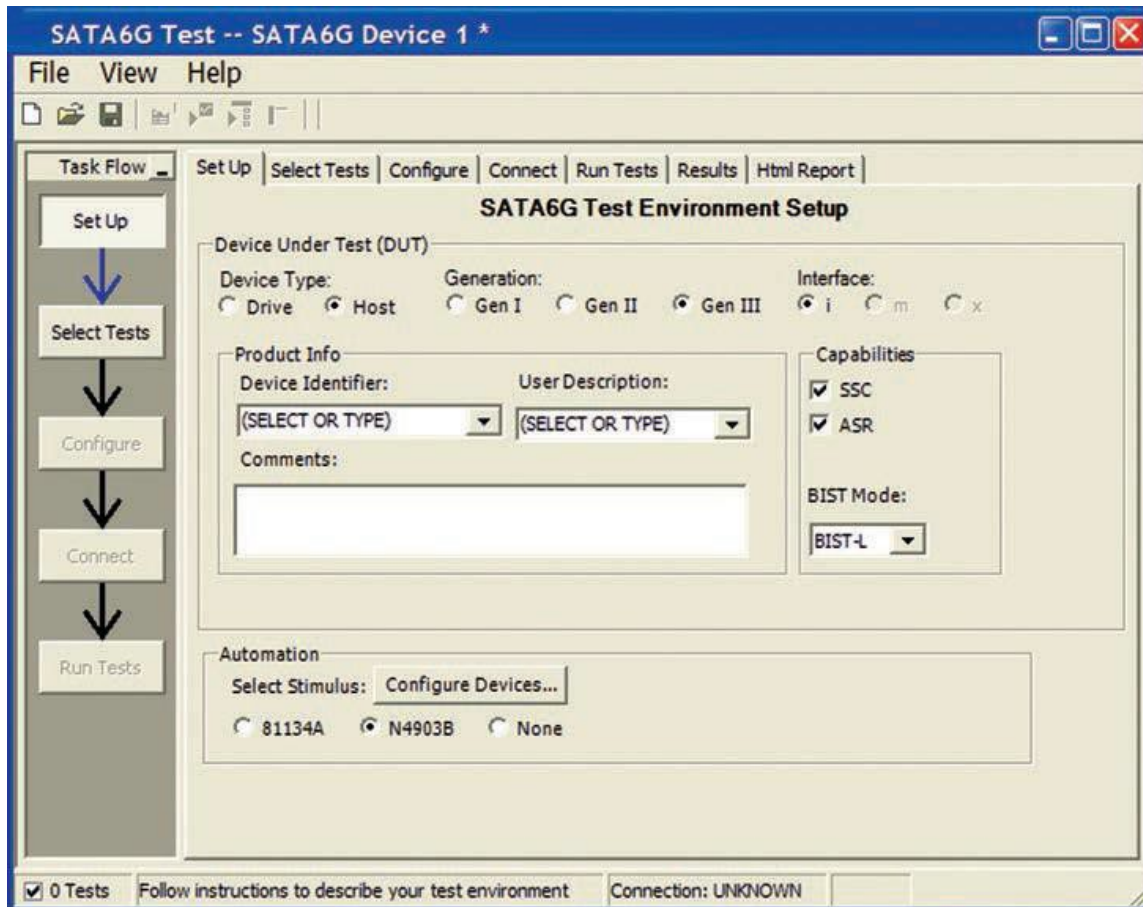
SATA6G Test -- SATA6G Device 1 *

File View Help

Task Flow

Set Up

Select Tests

Configure

Connect

Run Tests

Set Up | Select Tests | Configure | Connect | Run Tests | Results | Html Report

SATA6G Test Environment Setup

Device Under Test (DUT)

Device Type:
Drive Host

Generation:
Gen I Gen II Gen III

Interface:
i m x

Product Info

Device Identifier:
(SELECT OR TYPE)

User Description:
(SELECT OR TYPE)

Comments:

Capabilities
SSC
ASR

BIST Mode:
BIST-L

Automation

Select Stimulus: Configure Devices...

81134A N4903B None

0 Tests Follow instructions to describe your test environment Connection: UNKNOWN